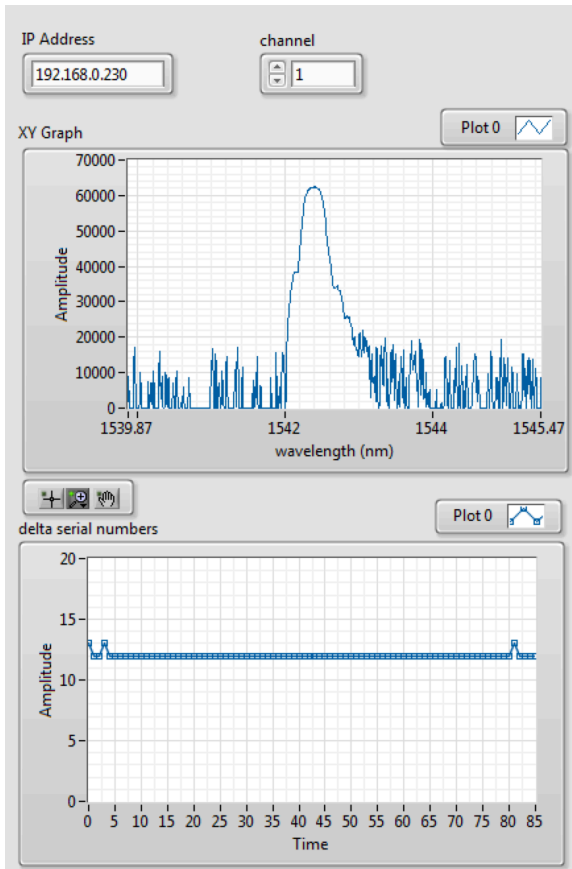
IP Address
192.168.0.230

channel
1

XY Graph

Plot 0

70000
60000
50000
40000
30000
20000
10000
0
Amplitude

1539.87
1542
1544
1545.47
wavelength (nm)

delta serial numbers

Plot 0

20
15
10
5
0
Amplitude

0 5 10 15 20 25 30 35 40 45 50 55 60 65 70 75 80 85
Time